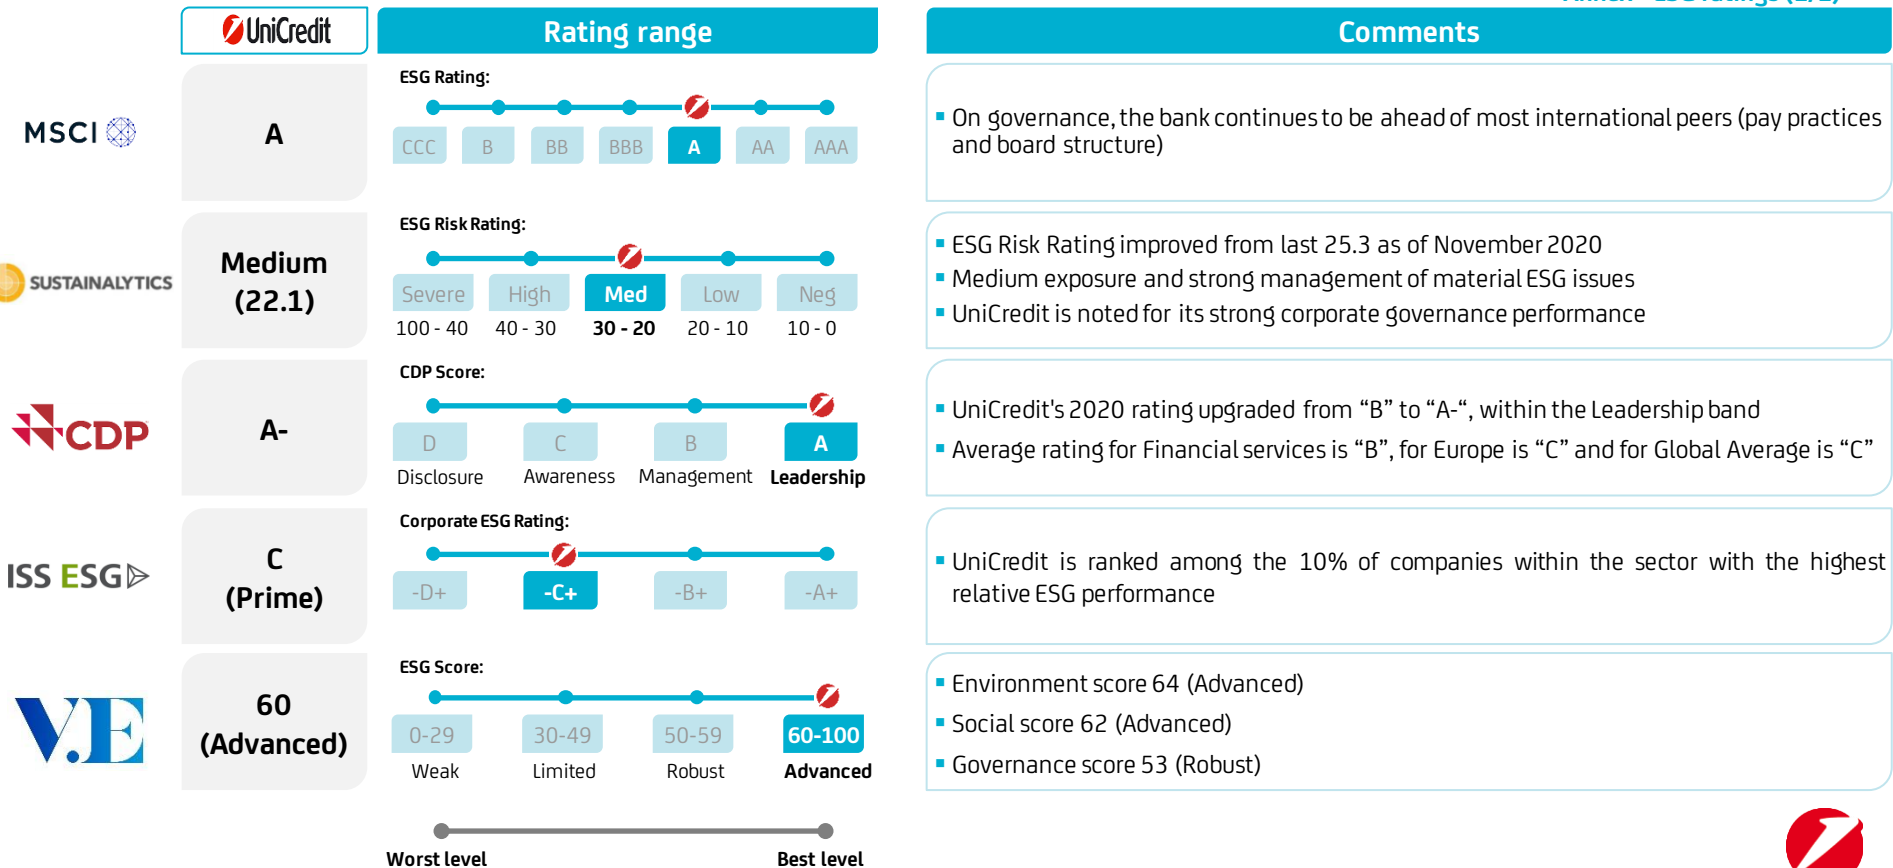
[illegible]

UniCredit

Rating range

Comments

MSCI

A

ESG Rating:

CCC B BB BBB A AA AAA

▪ On governance, the bank continues to be ahead of most international peers (pay practices and board structure)

SUSTAINALYTICS

Medium (22.1)

ESG Risk Rating:

Severe High Med Low Neg

100 - 40 40 - 30 30 - 20 20 - 10 10 - 0

▪ ESG Risk Rating improved from last 25.3 as of November 2020

▪ Medium exposure and strong management of material ESG issues

▪ UniCredit is noted for its strong corporate governance performance

CDP

A-

CDP Score:

D C B A

Disclosure Awareness Management Leadership

▪ UniCredit's 2020 rating upgraded from “B” to “A-“, within the Leadership band

▪ Average rating for Financial services is “B”, for Europe is “C” and for Global Average is “C”

ISS ESG

C (Prime)

Corporate ESG Rating:

-D+ -C+ -B+ -A+

▪ UniCredit is ranked among the 10% of companies within the sector with the highest relative ESG performance

V.E

60 (Advanced)

ESG Score:

0-29 30-49 50-59 60-100

Weak Limited Robust Advanced

▪ Environment score 64 (Advanced)

▪ Social score 62 (Advanced)

▪ Governance score 53 (Robust)

Worst level

Best level